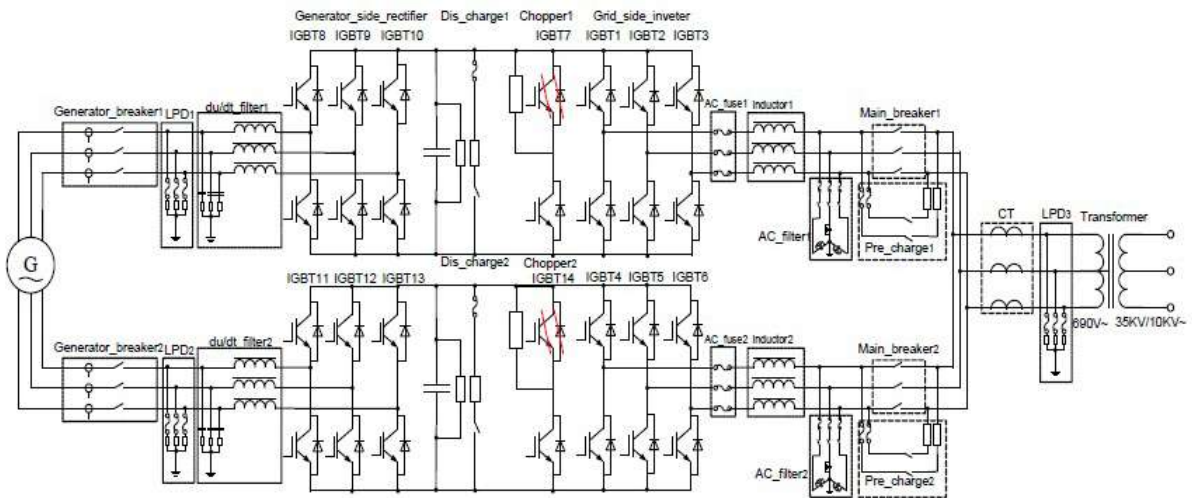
Generator_side_rectifier
IGBT8 IGBT9 IGBT10
Dis_charge1
Chopper1
IGBT7
Grid_side_inveter
IGBT1 IGBT2 IGBT3
Generator_breaker1
LPD1
du/dt_filter1
AC_fuse1
Inductor1
Main_breaker1
AC_filter1
Pre_charge1
CT
LPD3
Transformer
G
Dis_charge2
Chopper2
IGBT11 IGBT12 IGBT13
IGBT14
IGBT4 IGBT5 IGBT6
Generator_breaker2
LPD2
du/dt_filter2
AC_fuse2
Inductor2
Main_breaker2
690V~
35KV/10KV~
AC_filter2
Pre_charge2